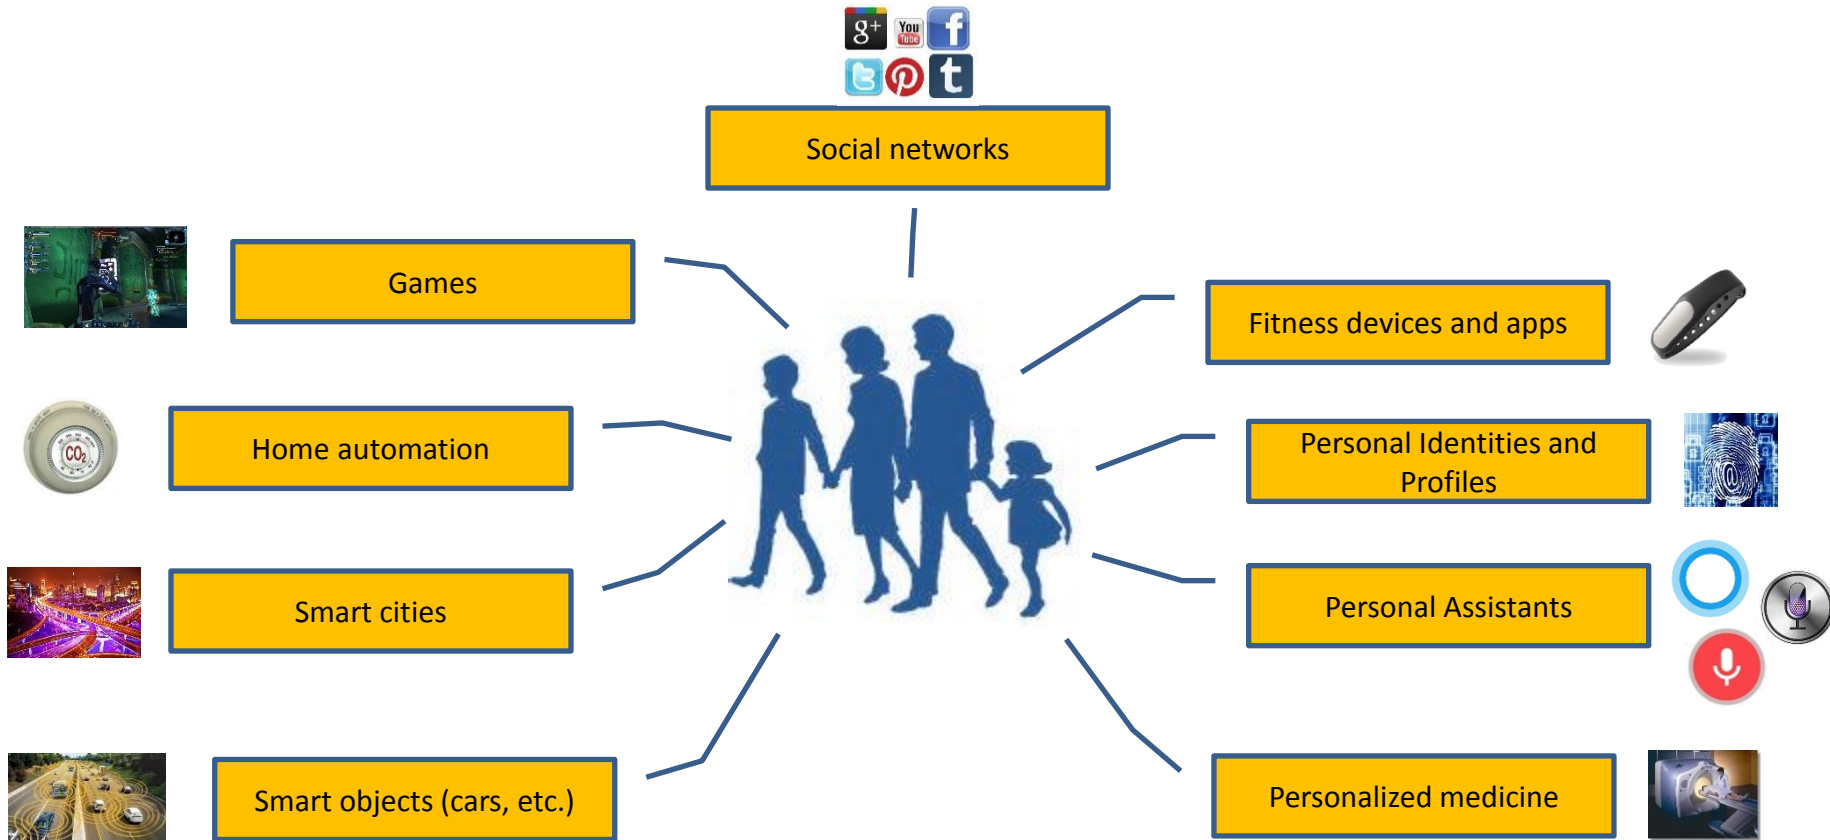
g+ You Tube f
t

Social networks

Games

Fitness devices and apps

Home automation

$CO_2$

Personal Identities and Profiles

Smart cities

Personal Assistants

Smart objects (cars, etc.)

Personalized medicine